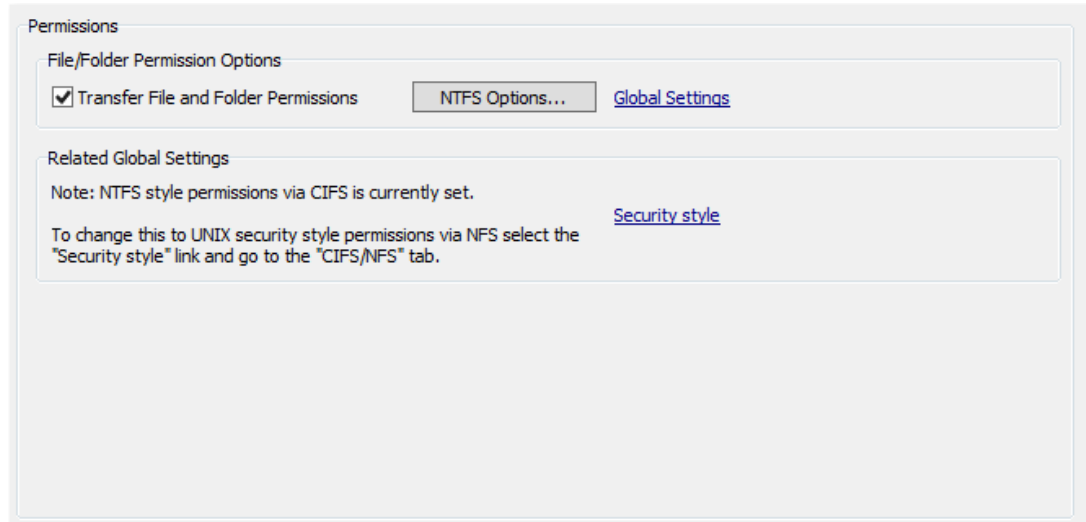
Permissions

File/Folder Permission Options

Transfer File and Folder Permissions

NTFS Options...

Global Settings

Related Global Settings

Note: NTFS style permissions via CIFS is currently set.

Security style

To change this to UNIX security style permissions via NFS select the "Security style" link and go to the "CIFS/NFS" tab.